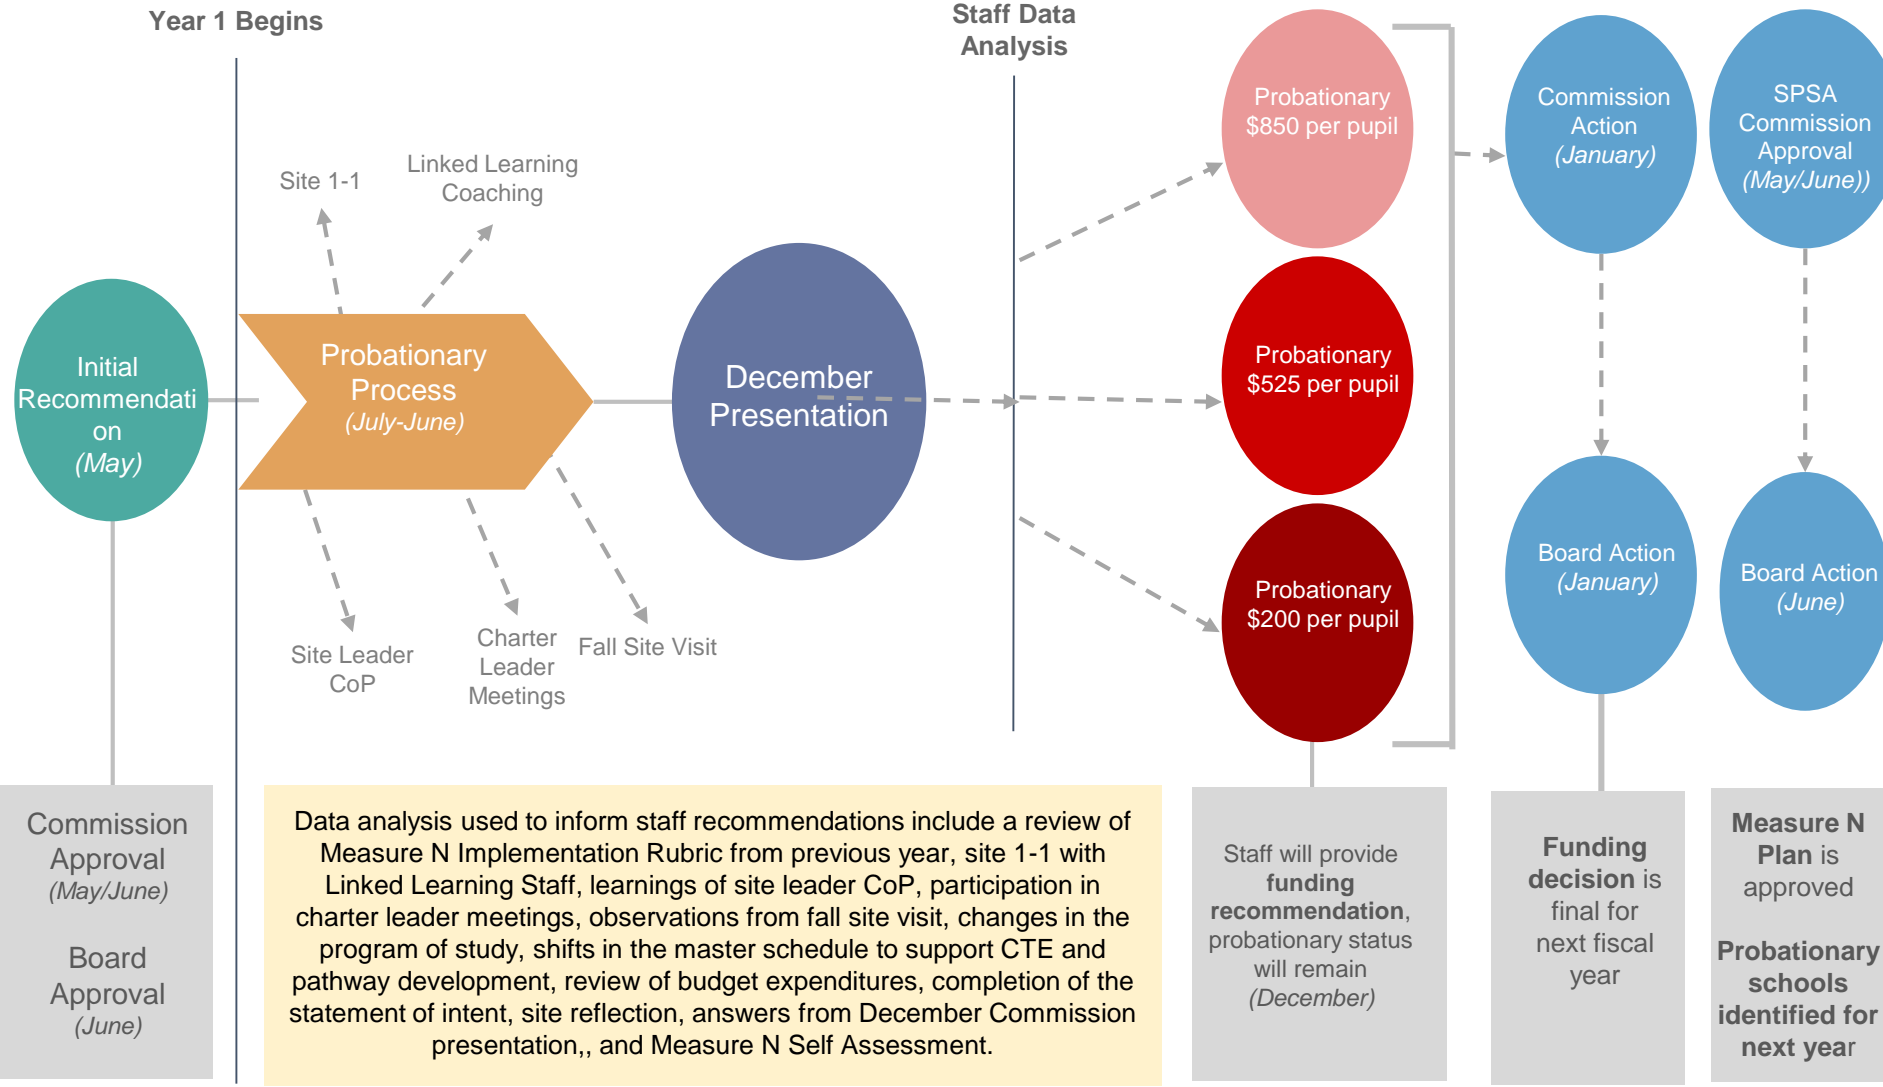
Year 1 Begins

Staff Data Analysis

Initial Recommendation (May)

Probationary Process (July-June)

Site 1-1

Linked Learning Coaching

Site Leader CoP

Charter Leader Meetings

Fall Site Visit

December Presentation

Probationary $850 per pupil

Probationary $525 per pupil

Probationary $200 per pupil

Commission Action (January)

SPSA Commission Approval (May/June))

Board Action (January)

Board Action (June)

Commission Approval (May/June)

Board Approval (June)

Data analysis used to inform staff recommendations include a review of Measure N Implementation Rubric from previous year, site 1-1 with Linked Learning Staff, learnings of site leader CoP, participation in charter leader meetings, observations from fall site visit, changes in the program of study, shifts in the master schedule to support CTE and pathway development, review of budget expenditures, completion of the statement of intent, site reflection, answers from December Commission presentation,, and Measure N Self Assessment.

Staff will provide funding recommendation, probationary status will remain (December)

Funding decision is final for next fiscal year

Measure N Plan is approved

Probationary schools identified for next year